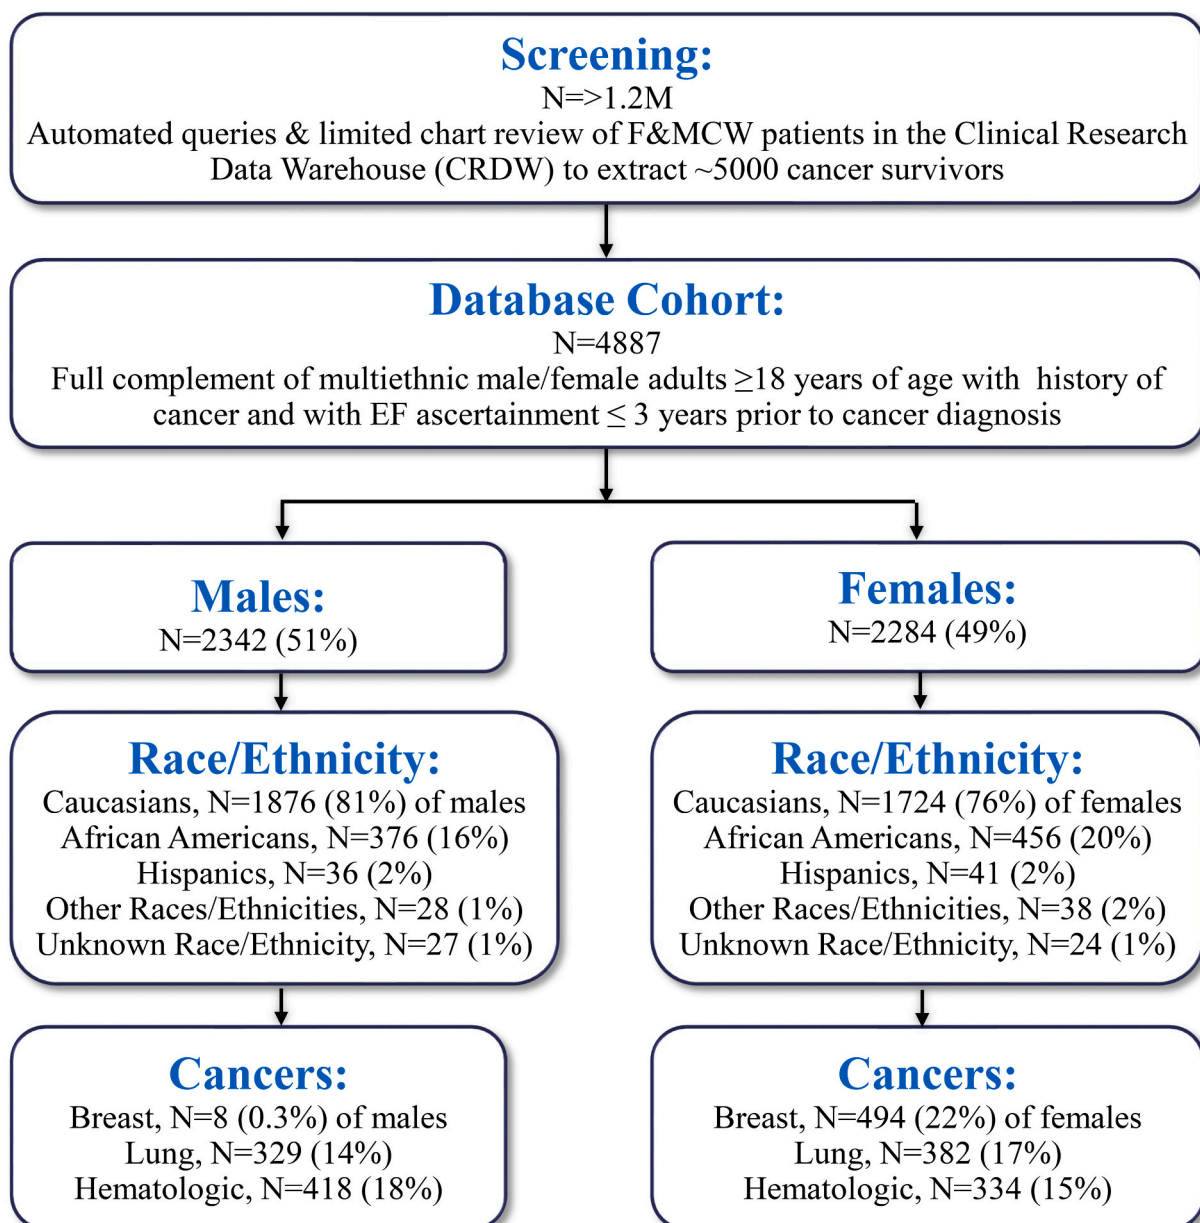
Screening:
N=>1.2M
Automated queries & limited chart review of F&MCW patients in the Clinical Research Data Warehouse (CRDW) to extract ~5000 cancer survivors

Database Cohort:
N=4887
Full complement of multiethnic male/female adults $\geq$18 years of age with history of cancer and with EF ascertainment $\leq$ 3 years prior to cancer diagnosis

Males:
N=2342 (51%)

Females:
N=2284 (49%)

Race/Ethnicity:
Caucasians, N=1876 (81%) of males
African Americans, N=376 (16%)
Hispanics, N=36 (2%)
Other Races/Ethnicities, N=28 (1%)
Unknown Race/Ethnicity, N=27 (1%)

Race/Ethnicity:
Caucasians, N=1724 (76%) of females
African Americans, N=456 (20%)
Hispanics, N=41 (2%)
Other Races/Ethnicities, N=38 (2%)
Unknown Race/Ethnicity, N=24 (1%)

Cancers:
Breast, N=8 (0.3%) of males
Lung, N=329 (14%)
Hematologic, N=418 (18%)

Cancers:
Breast, N=494 (22%) of females
Lung, N=382 (17%)
Hematologic, N=334 (15%)